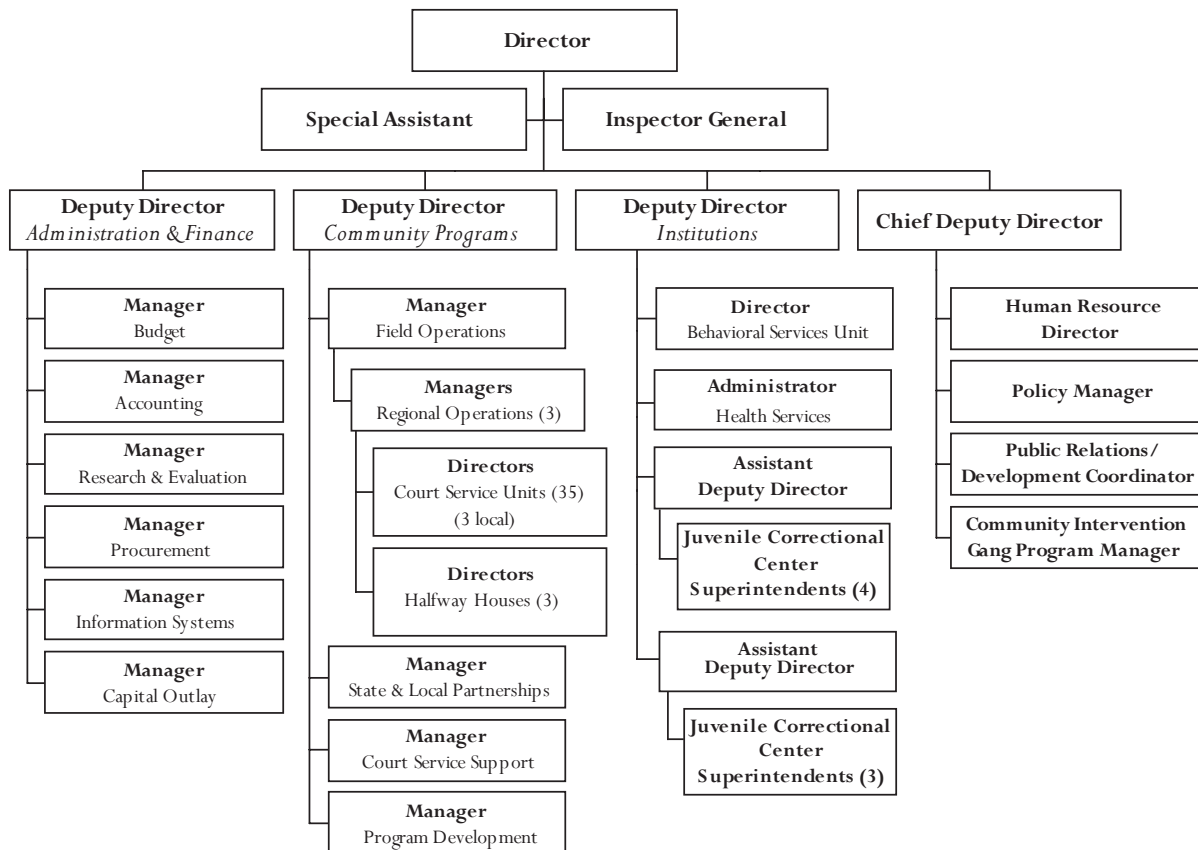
Director

Special Assistant

Inspector General

Deputy Director
Administration & Finance

Manager
Budget

Manager
Accounting

Manager
Research & Evaluation

Manager
Procurement

Manager
Information Systems

Manager
Capital Outlay

Deputy Director
Community Programs

Manager
Field Operations

Managers
Regional Operations (3)

Directors
Court Service Units (35)
(3 local)

Directors
Halfway Houses (3)

Manager
State & Local Partnerships

Manager
Court Service Support

Manager
Program Development

Deputy Director
Institutions

Director
Behavioral Services Unit

Administrator
Health Services

Assistant
Deputy Director

Juvenile Correctional Center Superintendents (4)

Assistant
Deputy Director

Juvenile Correctional Center Superintendents (3)

Chief Deputy Director

Human Resource Director

Policy Manager

Public Relations/ Development Coordinator

Community Intervention Gang Program Manager